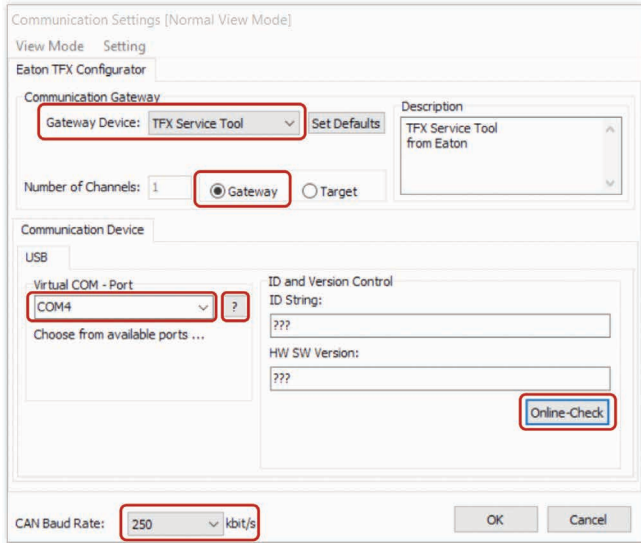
Communication Settings [Normal View Mode]

View Mode Setting

Eaton TFX Configurator

Communication Gateway

Gateway Device: TFX Service Tool

Set Defaults

Description

TFX Service Tool
from Eaton

Number of Channels: 1

Gateway

Target

Communication Device

USB

Virtual COM - Port

COM4

?

Choose from available ports ...

ID and Version Control

ID String:

???

HW SW Version:

???

Online-Check

CAN Baud Rate: 250 kbit/s

OK

Cancel